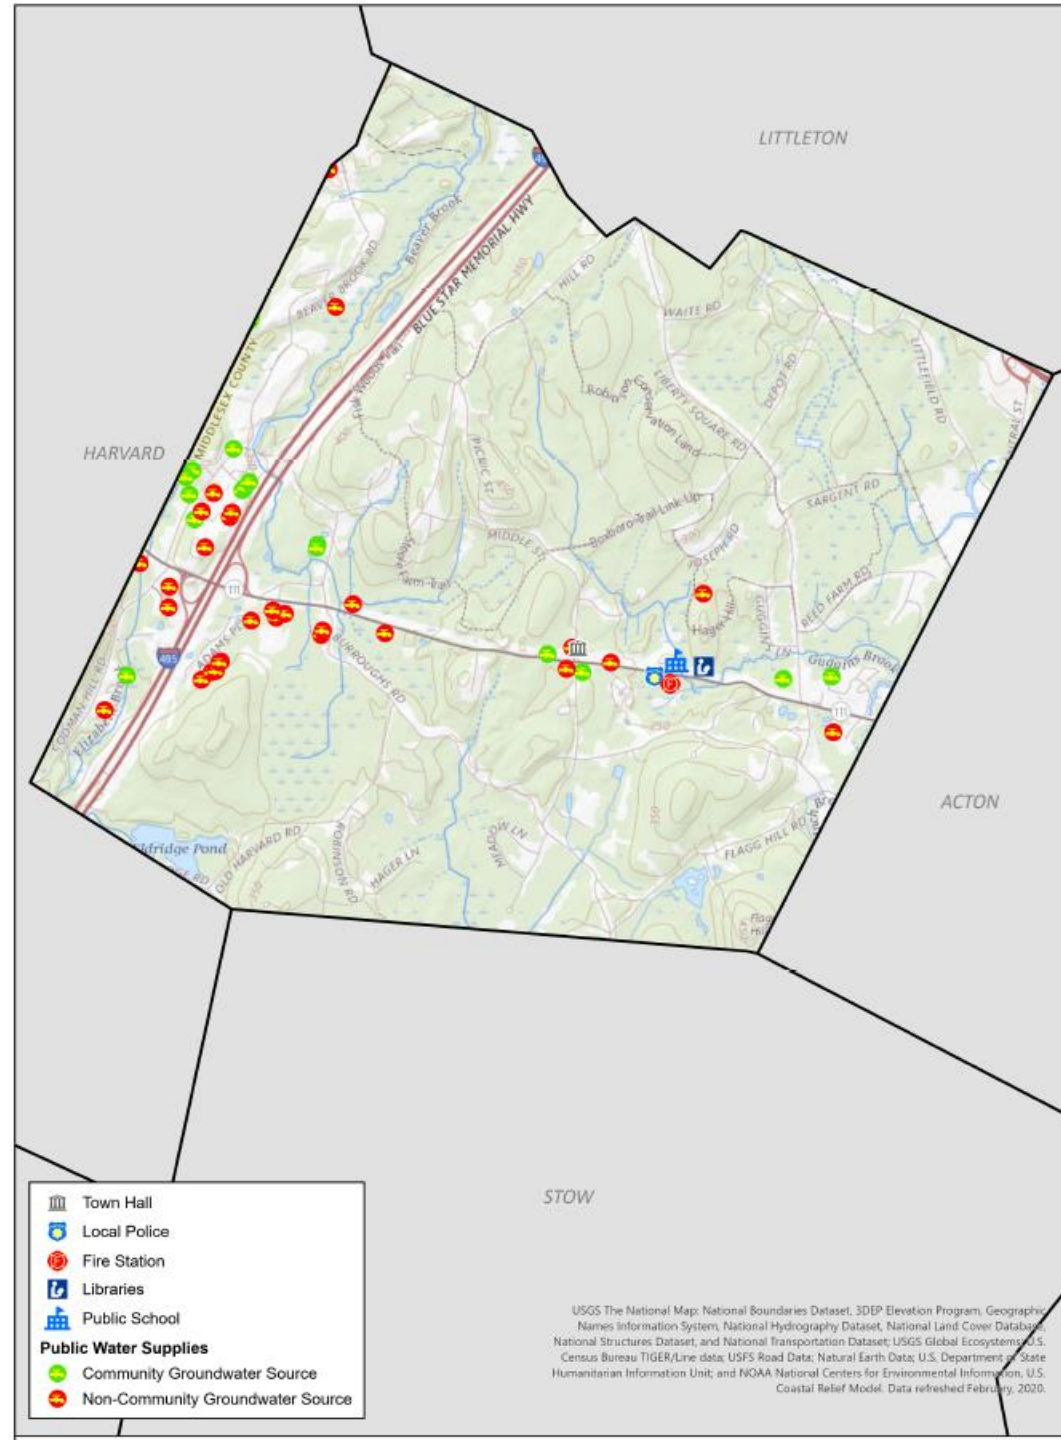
LITTLETON

HARVARD

ACTON

STOW

BLUE STAR MEMORIAL HWY

BEAVER BROOK RD

Beaver Brook

MIDDLESEX COUNTY

HILL RD

WAITE RD

Robinson Conservation Land

LIBERTY SQUARE RD

DEPOT RD

LITTLEFIELD RD

PICNIC ST

SARGENT RD

MIDDLE ST

Boxboro Trail Link Up

JOSEPH RD

REED FARM RD

Hager Hill

GUGGINS LN

Guggins Brook

BURROUGHS RD

ADAMS RD

CODMAN HILL RD

Elizabeth Brook

Eldridge Pond

OLD HARVARD RD

ROBINSON RD

HAGER LN

MEADOW LN

FLAGG HILL RD

111

495

Town Hall
Local Police
Fire Station
Libraries
Public School
Public Water Supplies
Community Groundwater Source
Non-Community Groundwater Source

USGS The National Map: National Boundaries Dataset, 3DEP Elevation Program, Geographic Names Information System, National Hydrography Dataset, National Land Cover Database, National Structures Dataset, and National Transportation Dataset; USGS Global Ecosystems; U.S. Census Bureau TIGER/Line data; USFS Road Data; Natural Earth Data; U.S. Department of State Humanitarian Information Unit; and NOAA National Centers for Environmental Information, U.S. Coastal Relief Model. Data refreshed February, 2020.